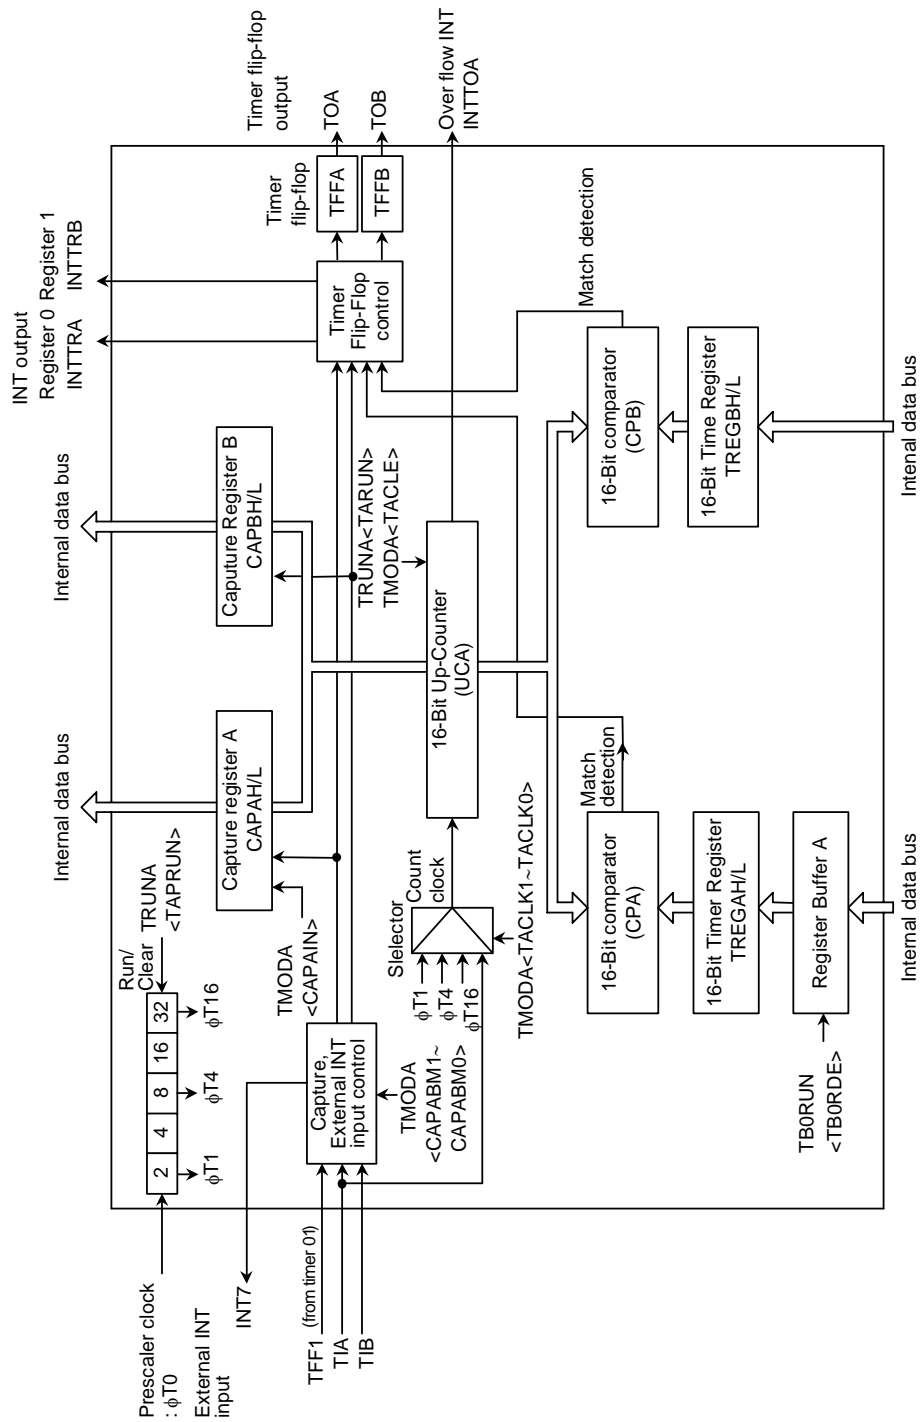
Prescaler clock : φT0

External INT input

TFF1 (from timer 01)
TIA
TIB

INT7

2
4
8
16
32

Run/Clear

TRUNA <TAPRUN>

φT1
φT4
φT16

Capture, External INT input control

TMODA <CAPABM1~CAPABM0>

TMODA <CAPAIN>

Capture register A CAPAH/L

Internal data bus

Slelector

Count clock

φT1
φT4
φT16

TMODA<TACLK1~TACLK0>

16-Bit Up-Counter (UCA)

Match detection

16-Bit comparator (CPA)

16-Bit Timer Register TREGAH/L

Register Buffer A

TB0RUN <TB0RDE>

Internal data bus

Caputure Register B CAPBH/L

Internal data bus

TRUNA<TARUN>
TMODA<TACLE>

Timer Flip-Flop control

INT output
Register 0 INTTRA
Register 1 INTTRB

Timer flip-flop

TFFA
TFFB

TOA
TOB

Timer flip-flop output

Over flow INT INTTOA

Match detection

16-Bit comparator (CPB)

16-Bit Time Register TREGBH/L

Intenal data bus